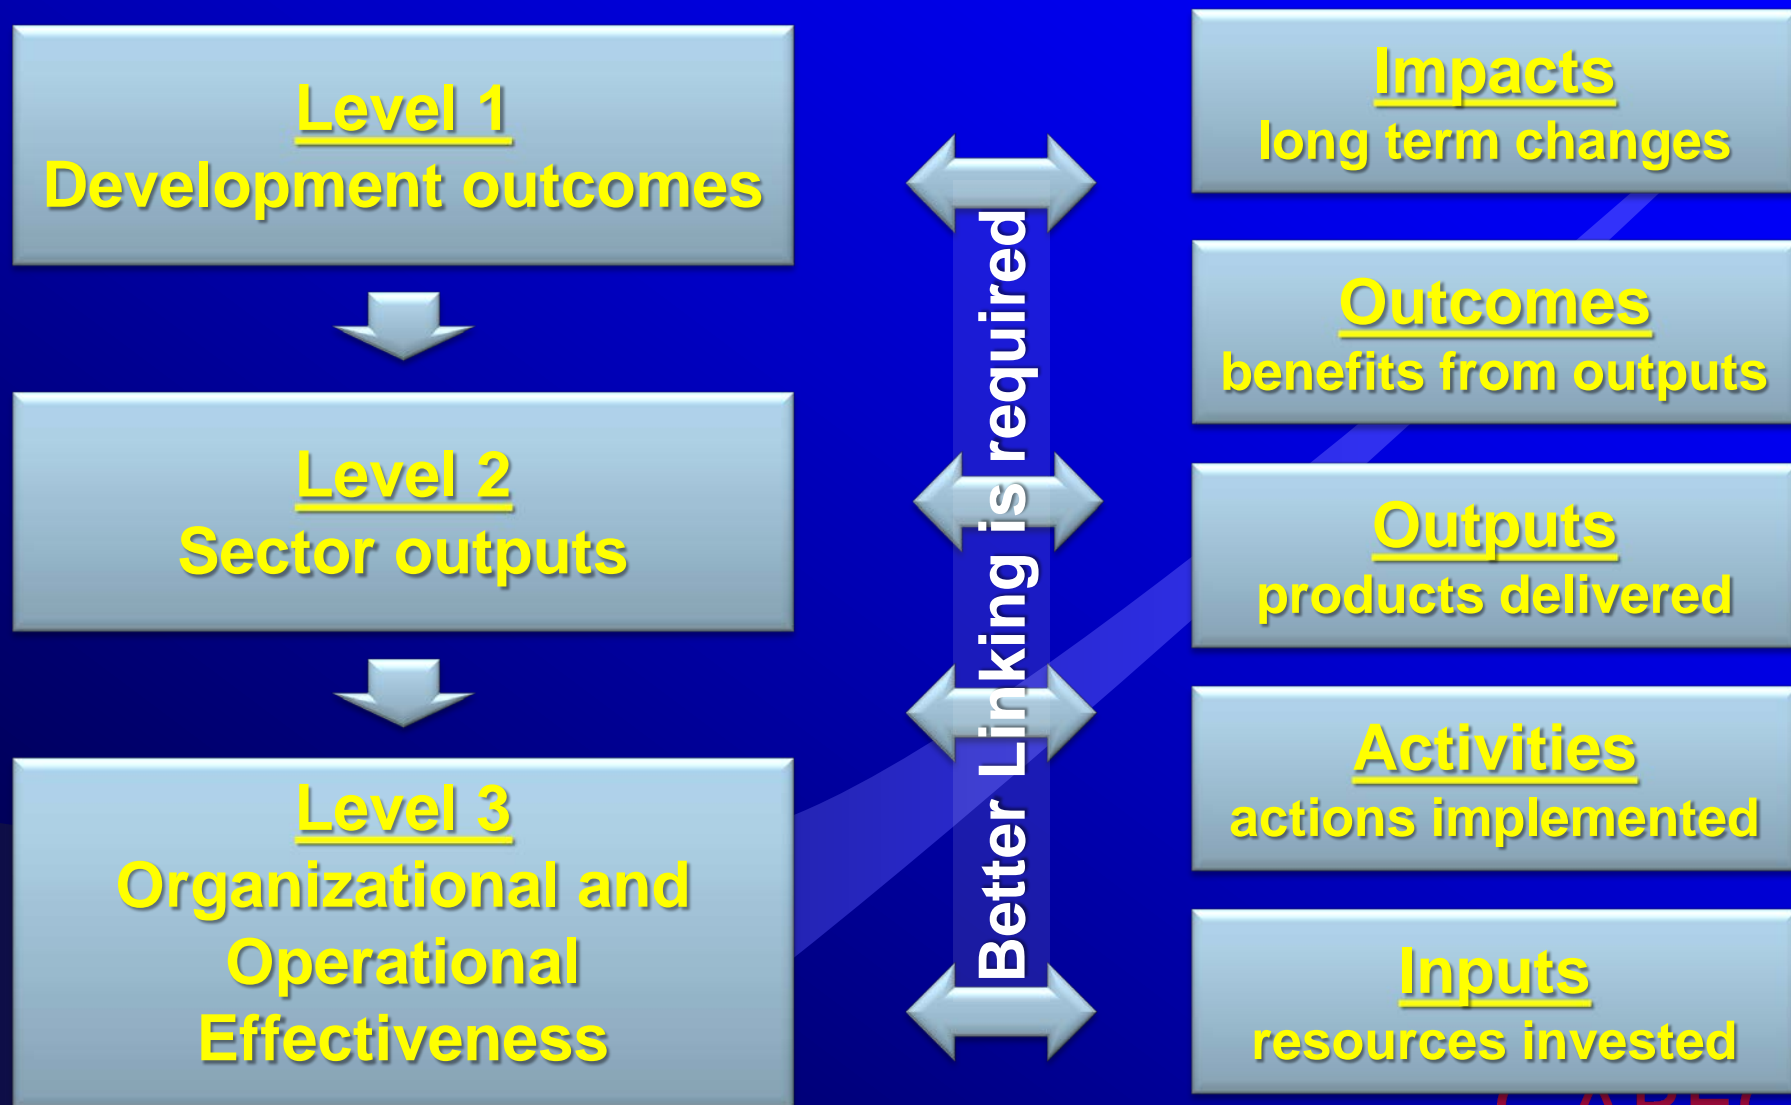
Level 1
Development outcomes

Level 2
Sector outputs

Level 3
Organizational and Operational Effectiveness

Better Linking is required

Impacts
long term changes

Outcomes
benefits from outputs

Outputs
products delivered

Activities
actions implemented

Inputs
resources invested